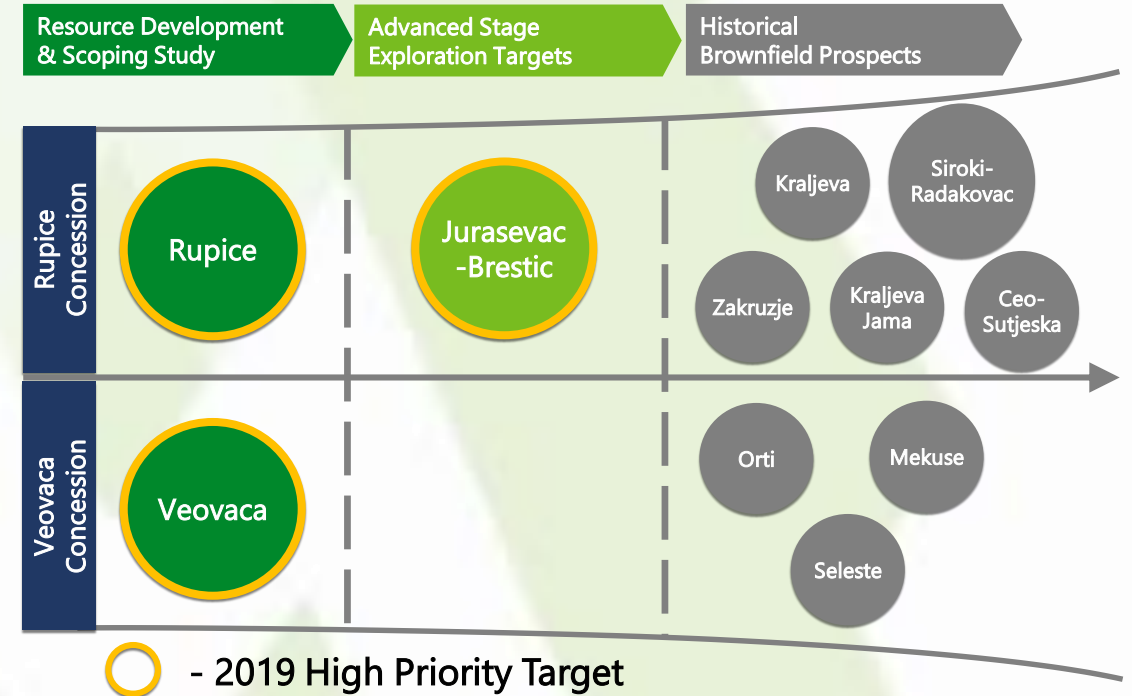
Resource Development & Scoping Study

Advanced Stage Exploration Targets

Historical Brownfield Prospects

Rupice Concession

Rupice

Jurasevac -Brestic

Kraljeva

Siroki-Radakovac

Zakruzje

Kraljeva Jama

Ceo-Sutjeska

Veovaca Concession

Veovaca

Orti

Mekuse

Seleste

- 2019 High Priority Target